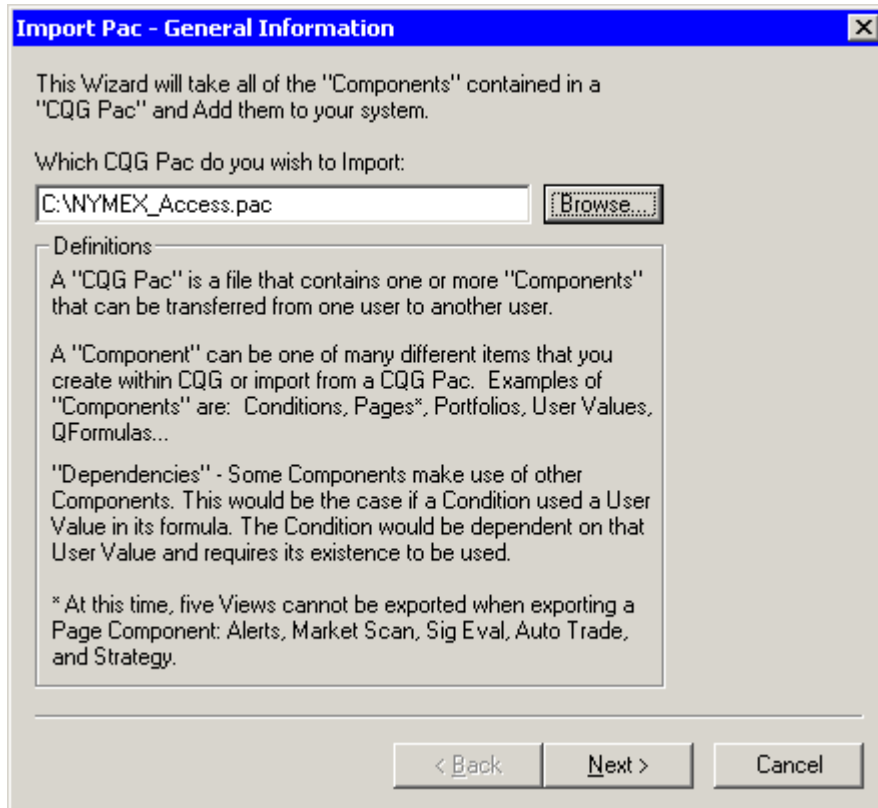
Import Pac - General Information

This Wizard will take all of the "Components" contained in a "CQG Pac" and Add them to your system.

Which CQG Pac do you wish to Import:

C:\NYMEX_Access.pac

Browse...

Definitions

A "CQG Pac" is a file that contains one or more "Components" that can be transferred from one user to another user.

A "Component" can be one of many different items that you create within CQG or import from a CQG Pac. Examples of "Components" are: Conditions, Pages*, Portfolios, User Values, QFormulas...

"Dependencies" - Some Components make use of other Components. This would be the case if a Condition used a User Value in its formula. The Condition would be dependent on that User Value and requires its existence to be used.

* At this time, five Views cannot be exported when exporting a Page Component: Alerts, Market Scan, Sig Eval, Auto Trade, and Strategy.

< Back

Next >

Cancel